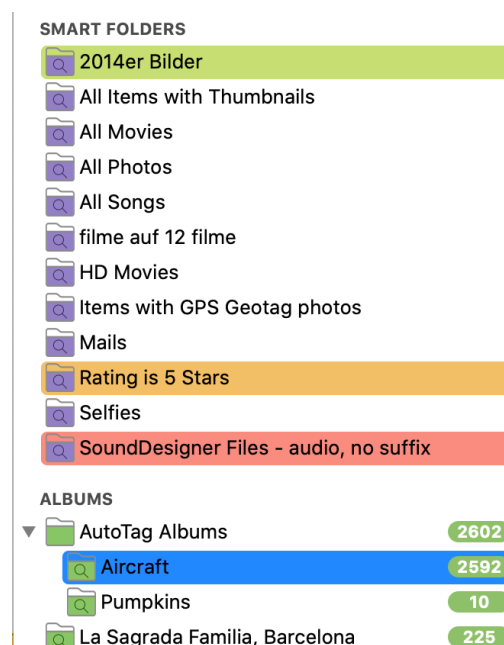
SMART FOLDERS
2014er Bilder
All Items with Thumbnails
All Movies
All Photos
All Songs
filme auf 12 filme
HD Movies
Items with GPS Geotag photos
Mails
Rating is 5 Stars
Selfies
SoundDesigner Files - audio, no suffix

ALBUMS
AutoTag Albums 2602
Aircraft 2592
Pumpkins 10
La Sagrada Familia, Barcelona 225